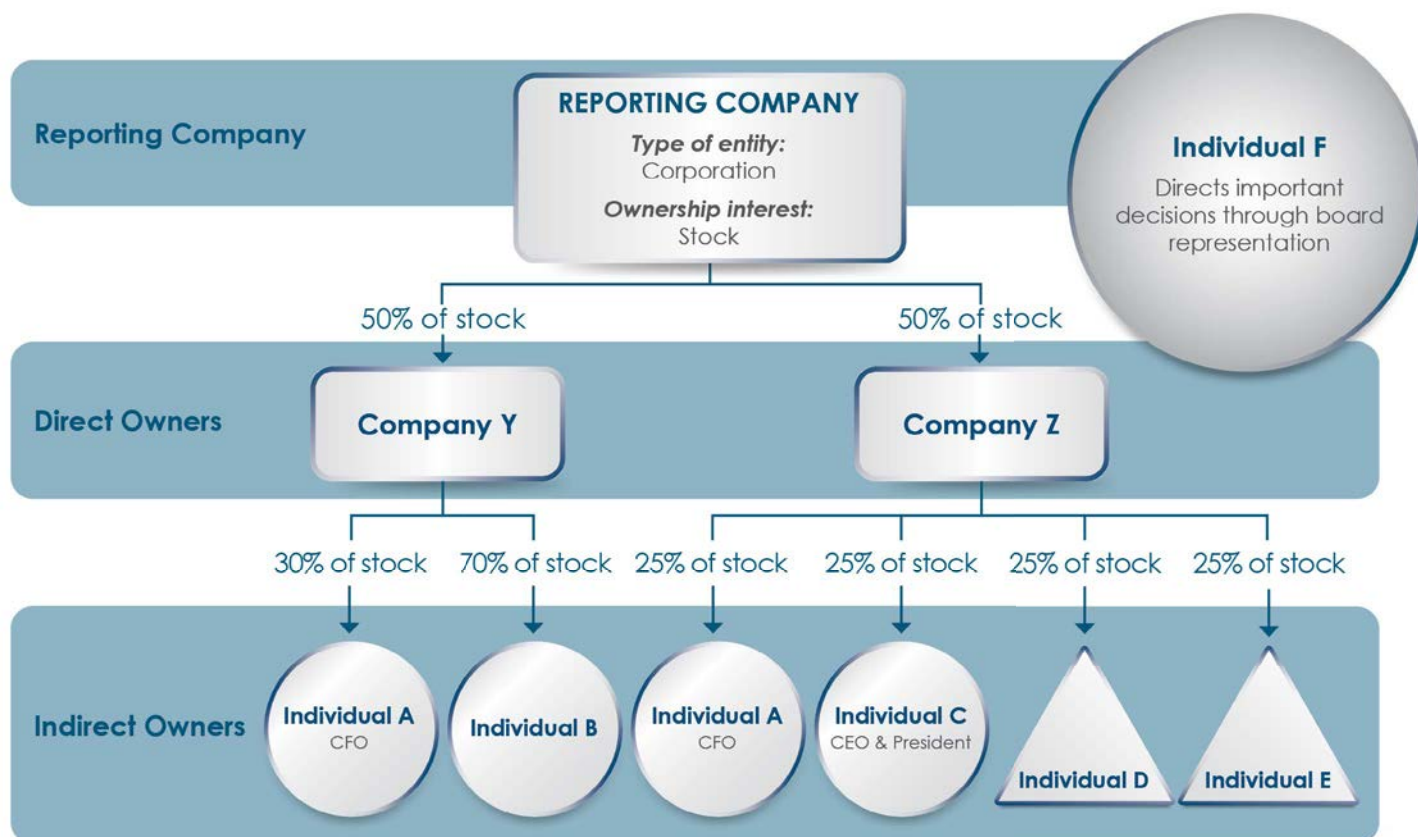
Reporting Company

REPORTING COMPANY

Type of entity:
Corporation

Ownership interest:
Stock

Individual F

Directs important decisions through board representation

50% of stock

50% of stock

Direct Owners

Company Y

Company Z

30% of stock

70% of stock

25% of stock

25% of stock

25% of stock

25% of stock

Indirect Owners

Individual A
CFO

Individual B

Individual A
CFO

Individual C
CEO & President

Individual D

Individual E